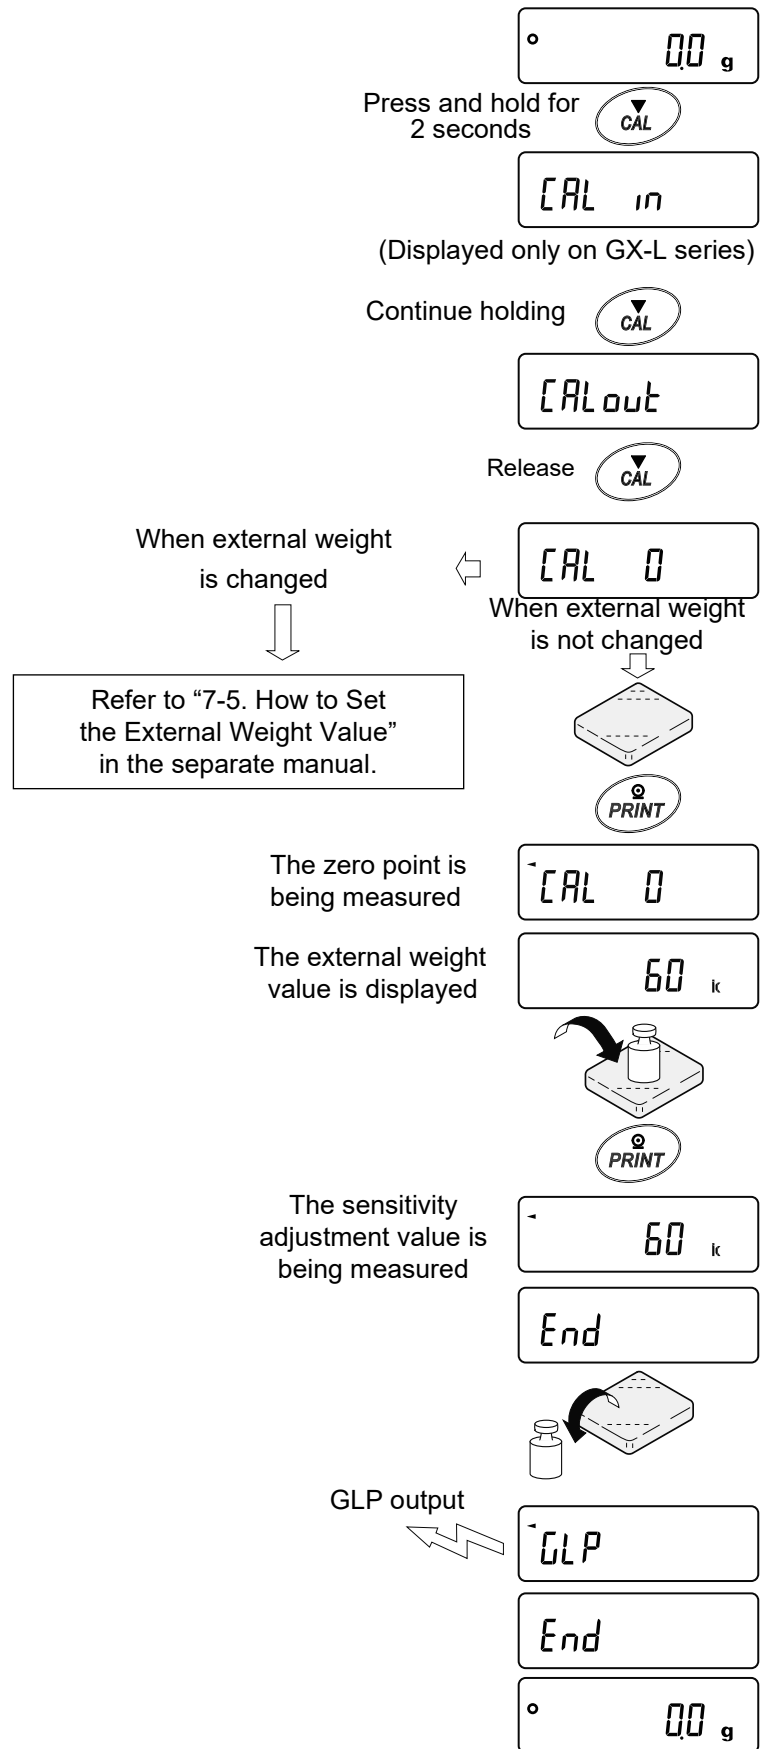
0.0 g

Press and hold for 2 seconds

CAL

CAL in

(Displayed only on GX-L series)

Continue holding

CAL

CALout

Release

CAL

When external weight is changed

CAL 0

When external weight is not changed

Refer to “7-5. How to Set the External Weight Value” in the separate manual.

PRINT

The zero point is being measured

CAL 0

The external weight value is displayed

60 k

PRINT

The sensitivity adjustment value is being measured

60 k

End

GLP output

GLP

End

0.0 g